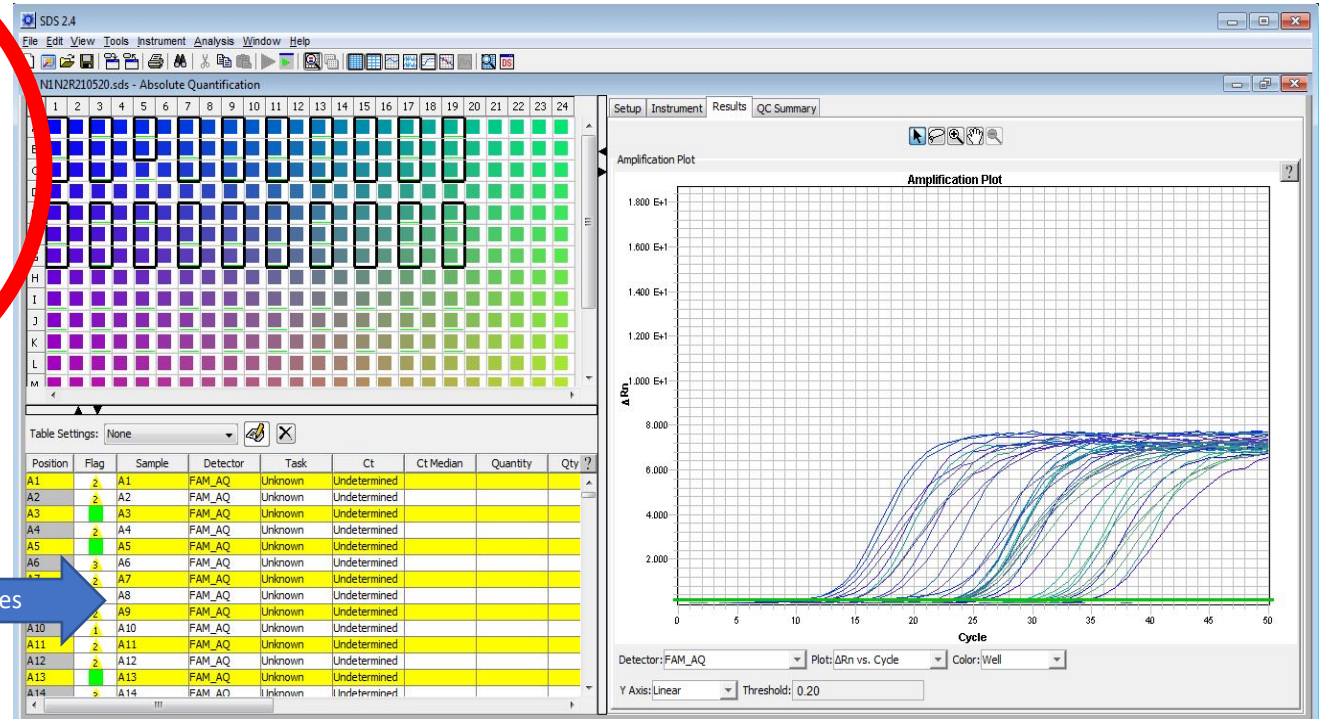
SDS 2.4

File Edit View Tools Instrument Analysis Window Help

N1N2R210520.sds - Absolute Quantification

1 2 3 4 5 6 7 8 9 10 11 12 13 14 15 16 17 18 19 20 21 22 23 24

A B C D E F G H I J K L M

Table Settings: None

| Position | Flag | Sample | Detector | Task | Ct | Ct Median | Quantity | Qty |
|---|---|---|---|---|---|---|---|---|
| A1 | 2 | A1 | FAM_AQ | Unknown | Undetermined | | | |
| A2 | 2 | A2 | FAM_AQ | Unknown | Undetermined | | | |
| A3 | | A3 | FAM_AQ | Unknown | Undetermined | | | |
| A4 | 2 | A4 | FAM_AQ | Unknown | Undetermined | | | |
| A5 | | A5 | FAM_AQ | Unknown | Undetermined | | | |
| A6 | 3 | A6 | FAM_AQ | Unknown | Undetermined | | | |
| A7 | 2 | A7 | FAM_AQ | Unknown | Undetermined | | | |
| A8 | | A8 | FAM_AQ | Unknown | Undetermined | | | |
| A9 | 2 | A9 | FAM_AQ | Unknown | Undetermined | | | |
| A10 | 1 | A10 | FAM_AQ | Unknown | Undetermined | | | |
| A11 | 2 | A11 | FAM_AQ | Unknown | Undetermined | | | |
| A12 | 2 | A12 | FAM_AQ | Unknown | Undetermined | | | |
| A13 | | A13 | FAM_AQ | Unknown | Undetermined | | | |
| A14 | 2 | A14 | FAM_AQ | Unknown | Undetermined | | | |

es

Setup Instrument Results QC Summary

Amplification Plot

Amplification Plot

1.800 E+1
1.600 E+1
1.400 E+1
1.200 E+1
1.000 E+1
8.000
6.000
4.000
2.000

ΔRn

0 5 10 15 20 25 30 35 40 45 50

Cycle

Detector: FAM_AQ Plot: ΔRn vs. Cycle Color: Well

Y Axis: Linear Threshold: 0.20